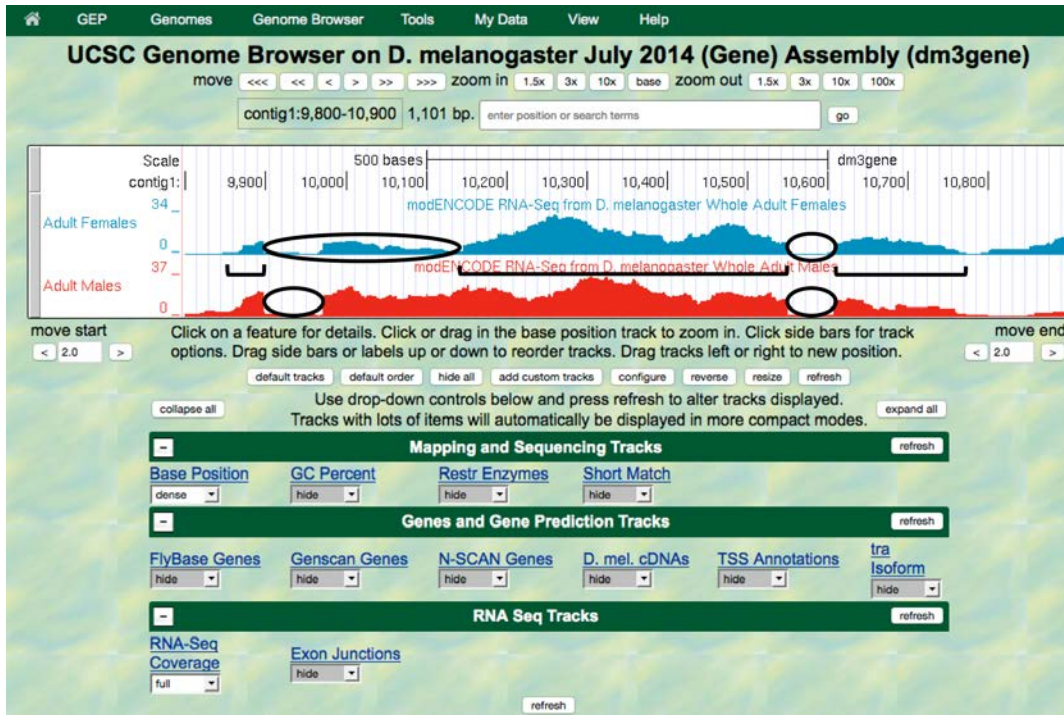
GEP Genomes Genome Browser Tools My Data View Help

UCSC Genome Browser on D. melanogaster July 2014 (Gene) Assembly (dm3gene)

move <<< << < > >> >>> zoom in 1.5x 3x 10x base zoom out 1.5x 3x 10x 100x

contig1:9,800-10,900 1,101 bp. enter position or search terms go

Scale 500 bases dm3gene
contig1: 9,900 10,000 10,100 10,200 10,300 10,400 10,500 10,600 10,700 10,800
34 _ modENCODE RNA-Seq from D. melanogaster Whole Adult Females
Adult Females
0 _
37 _ modENCODE RNA-Seq from D. melanogaster Whole Adult Males
Adult Males
0 _

move start
< 2.0 >

Click on a feature for details. Click or drag in the base position track to zoom in. Click side bars for track options. Drag side bars or labels up or down to reorder tracks. Drag tracks left or right to new position.

move end
< 2.0 >

default tracks default order hide all add custom tracks configure reverse resize refresh

collapse all

Use drop-down controls below and press refresh to alter tracks displayed.
Tracks with lots of items will automatically be displayed in more compact modes.

expand all

- Mapping and Sequencing Tracks refresh

Base Position dense
GC Percent hide
Restr Enzymes hide
Short Match hide

- Genes and Gene Prediction Tracks refresh

FlyBase Genes hide
Genscan Genes hide
N-SCAN Genes hide
D. mel. cDNAs hide
TSS Annotations hide
tra Isoform hide

- RNA Seq Tracks refresh

RNA-Seq Coverage full
Exon Junctions hide

refresh